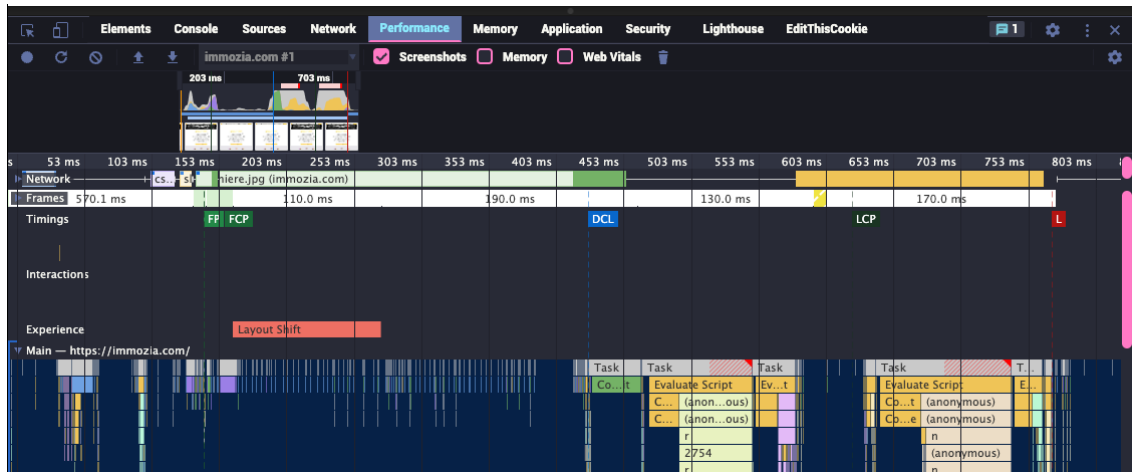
Elements Console Sources Network Performance Memory Application Security Lighthouse EditThisCookie

1

immozia.com #1 Screenshots Memory Web Vitals

203 ms 703 ms

s 53 ms 103 ms 153 ms 203 ms 253 ms 303 ms 353 ms 403 ms 453 ms 503 ms 553 ms 603 ms 653 ms 703 ms 753 ms 803 ms

Network cs. st niere.jpg (immozia.com)

Frames 570.1 ms 110.0 ms 190.0 ms 130.0 ms 170.0 ms

Timings FP FCP DCL LCP L

Interactions

Experience Layout Shift

Main — https://immozia.com/

Task Task Task Task T

Co...t Evaluate Script Ev...t Evaluate Script E

C... (anon...ous) Co...t (anonymous)

C... (anon...ous) Co...e (anonymous)

r n

2754 (anonymous)

r n